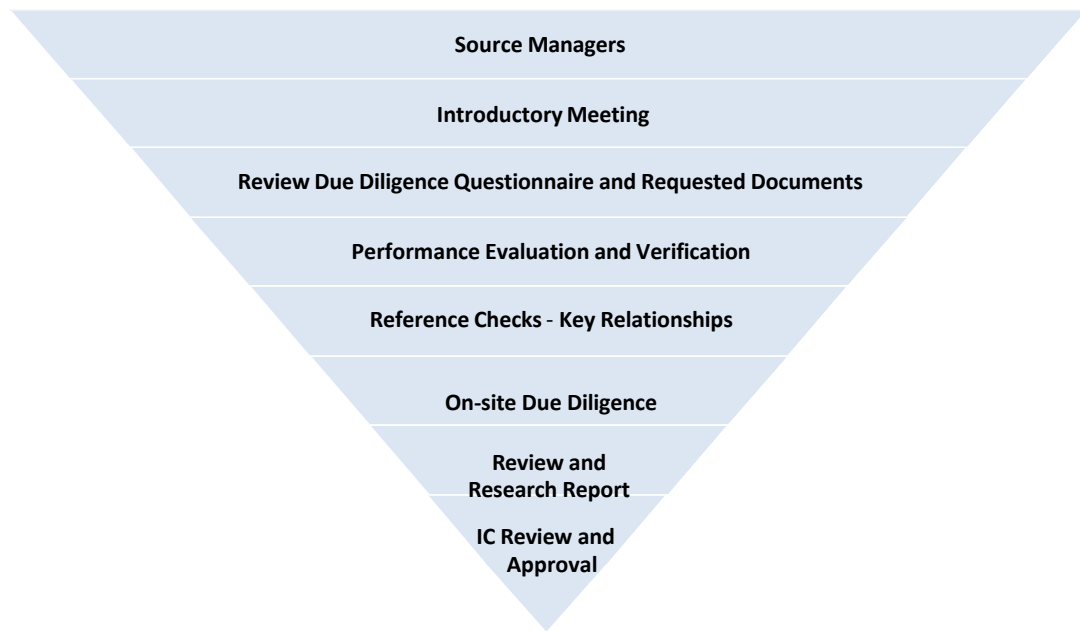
Source Managers

Introductory Meeting

Review Due Diligence Questionnaire and Requested Documents

Performance Evaluation and Verification

Reference Checks - Key Relationships

On-site Due Diligence

Review and Research Report

IC Review and Approval